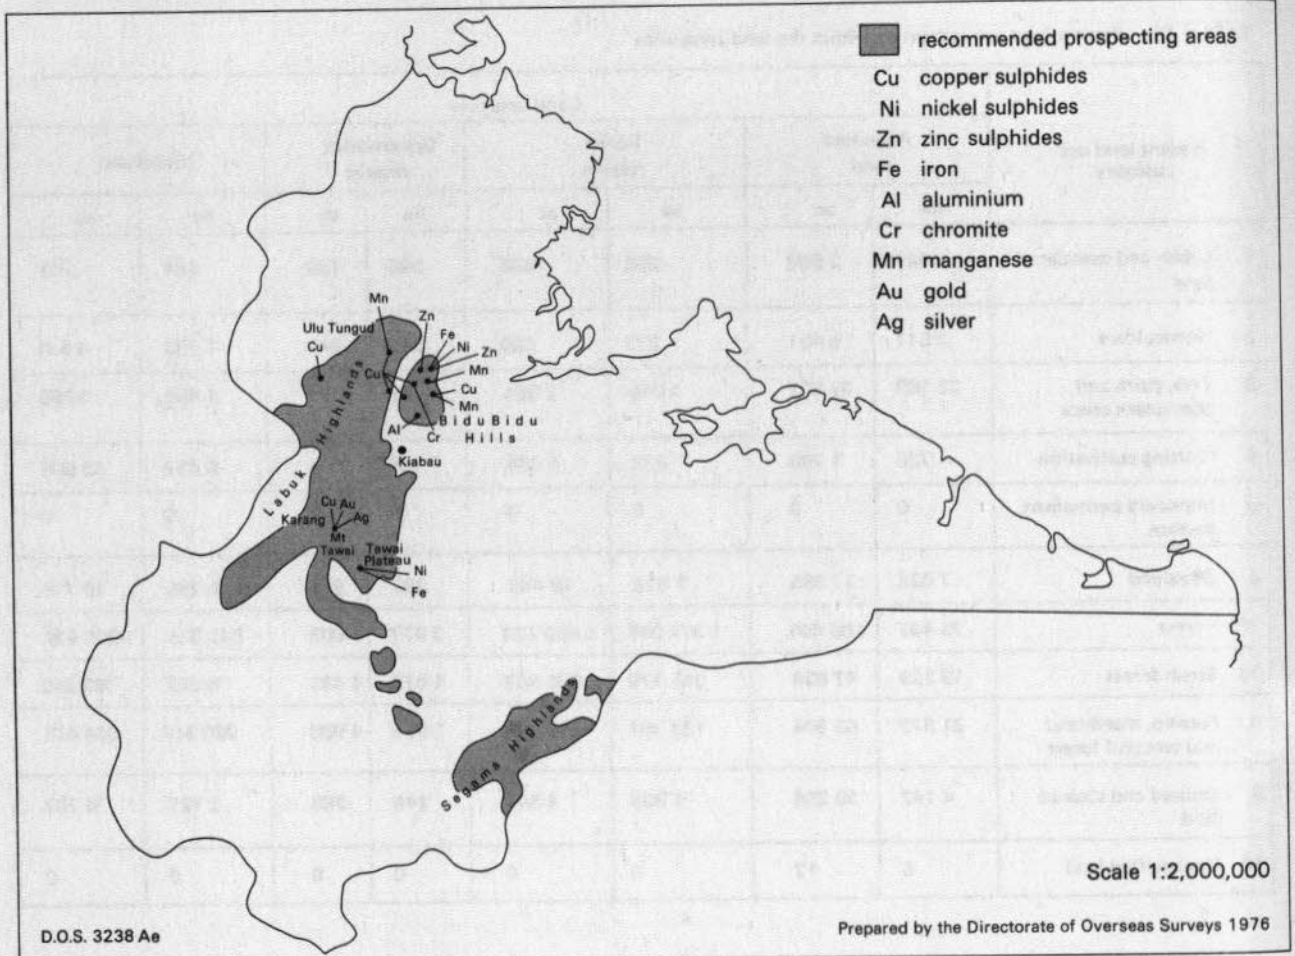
recommended prospecting areas
Cu copper sulphides
Ni nickel sulphides
Zn zinc sulphides
Fe iron
Al aluminium
Cr chromite
Mn manganese
Au gold
Ag silver

Mn
Zn
Ulu Tungud
Cu
Fe
Ni
Zn
Mn
Cu
Cu
Mn
Al
Cr
Bidu Bidu Hills
Kiabau
Labuk Highlands
Cu Au
Karang
Ag
Mt Tawai
Tawai Plateau
Ni
Fe
Segama Highlands

Scale 1:2,000,000

D.O.S. 3238 Ae

Prepared by the Directorate of Overseas Surveys 1976